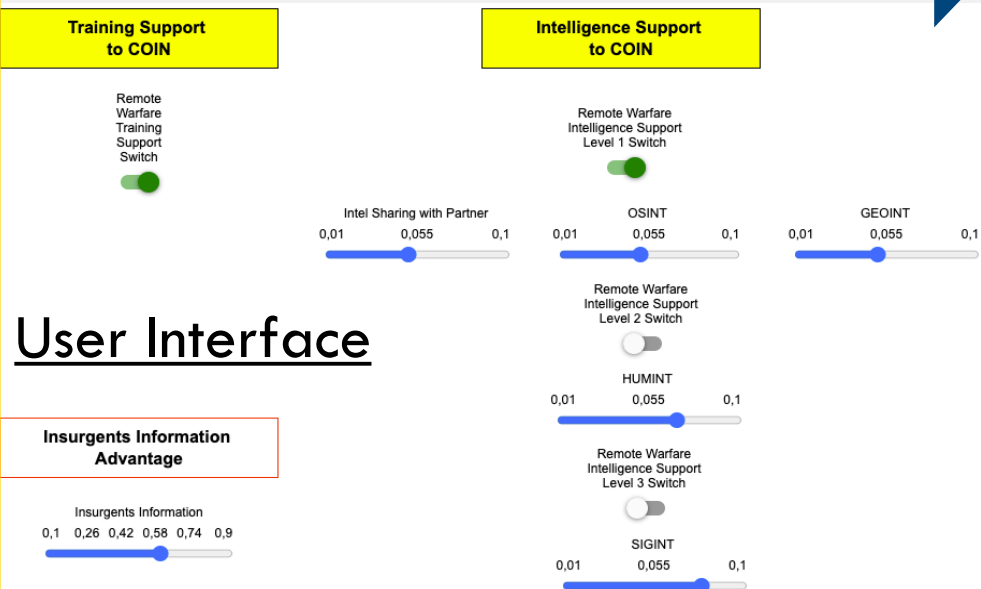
Training Support to COIN

Intelligence Support to COIN

Remote Warfare Training Support Switch

Remote Warfare Intelligence Support Level 1 Switch

Intel Sharing with Partner
0,01 0,055 0,1

OSINT
0,01 0,055 0,1

GEOINT
0,01 0,055 0,1

Remote Warfare Intelligence Support Level 2 Switch

User Interface

HUMINT
0,01 0,055 0,1

Insurgents Information Advantage

Remote Warfare Intelligence Support Level 3 Switch

Insurgents Information
0,1 0,26 0,42 0,58 0,74 0,9

SIGINT
0,01 0,055 0,1